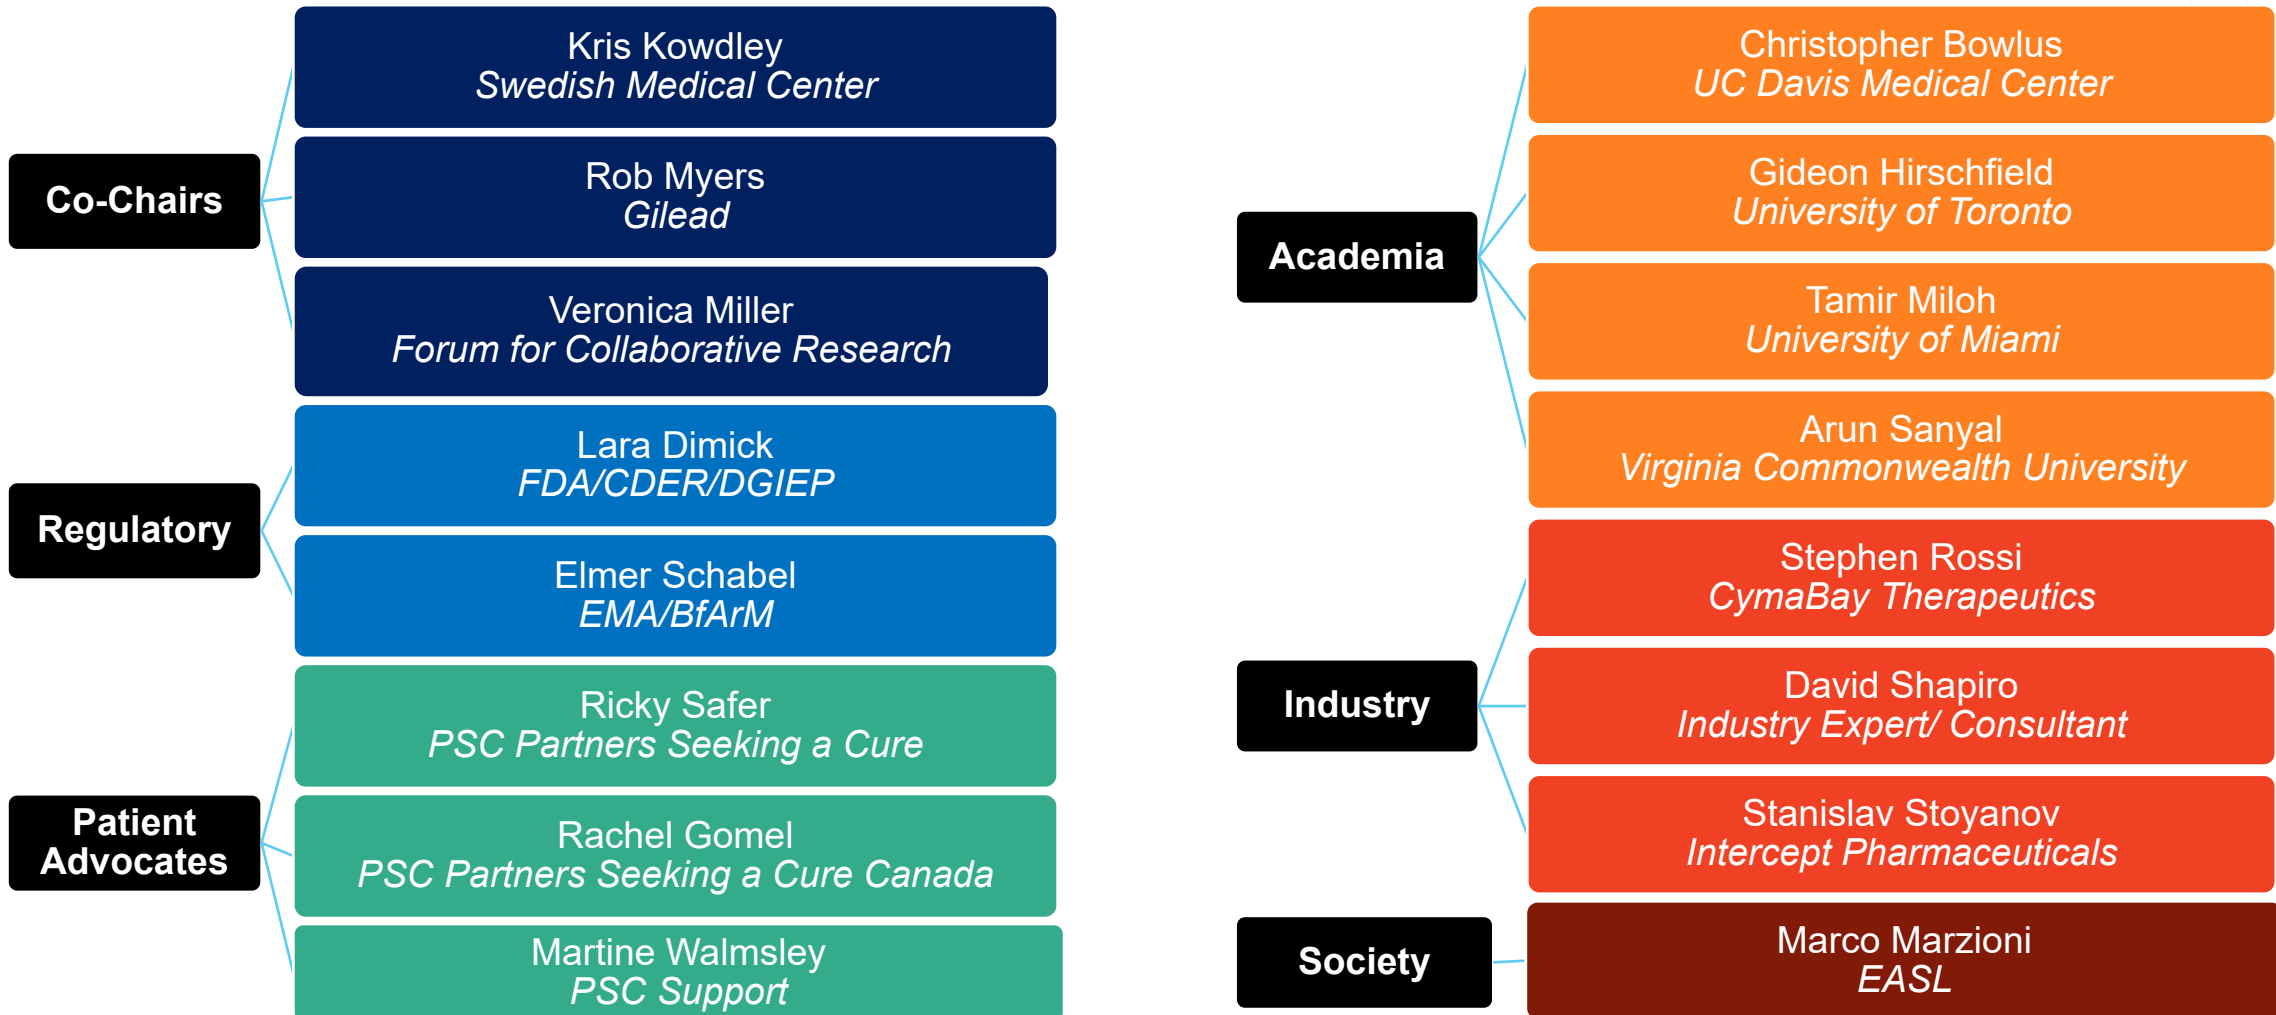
Co-Chairs

Kris Kowdley
Swedish Medical Center

Rob Myers
Gilead

Veronica Miller
Forum for Collaborative Research

Regulatory

Lara Dimick
FDA/CDER/DGIEP

Elmer Schabel
EMA/BfArM

Patient Advocates

Ricky Safer
PSC Partners Seeking a Cure

Rachel Gomel
PSC Partners Seeking a Cure Canada

Martine Walmsley
PSC Support

Academia

Christopher Bowlus
UC Davis Medical Center

Gideon Hirschfield
University of Toronto

Tamir Miloh
University of Miami

Arun Sanyal
Virginia Commonwealth University

Industry

Stephen Rossi
CymaBay Therapeutics

David Shapiro
Industry Expert/ Consultant

Stanislav Stoyanov
Intercept Pharmaceuticals

Society

Marco Marzioni
EASL